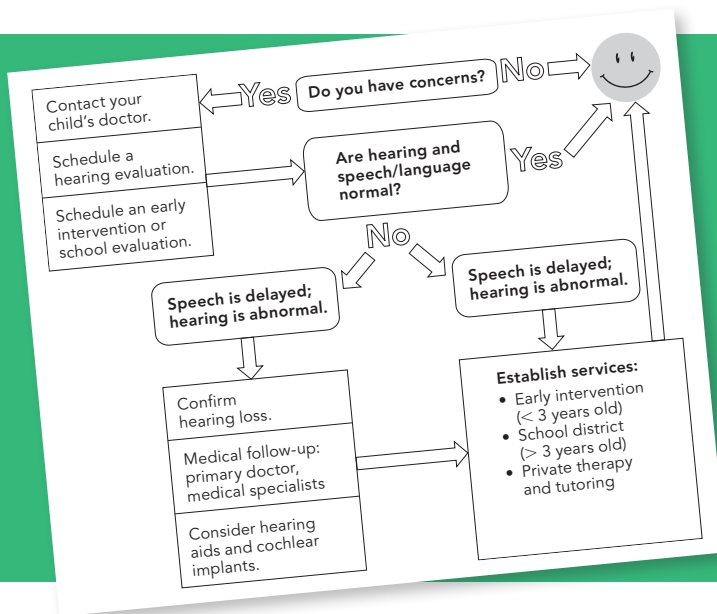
Do you have concerns?

No

Yes

Contact your child's doctor.

Schedule a hearing evaluation.

Schedule an early intervention or school evaluation.

Are hearing and speech/language normal?

Yes

No

Speech is delayed; hearing is abnormal.

Speech is delayed; hearing is abnormal.

Confirm hearing loss.

Medical follow-up: primary doctor, medical specialists

Consider hearing aids and cochlear implants.

Establish services:
- Early intervention (< 3 years old)
- School district (> 3 years old)
- Private therapy and tutoring